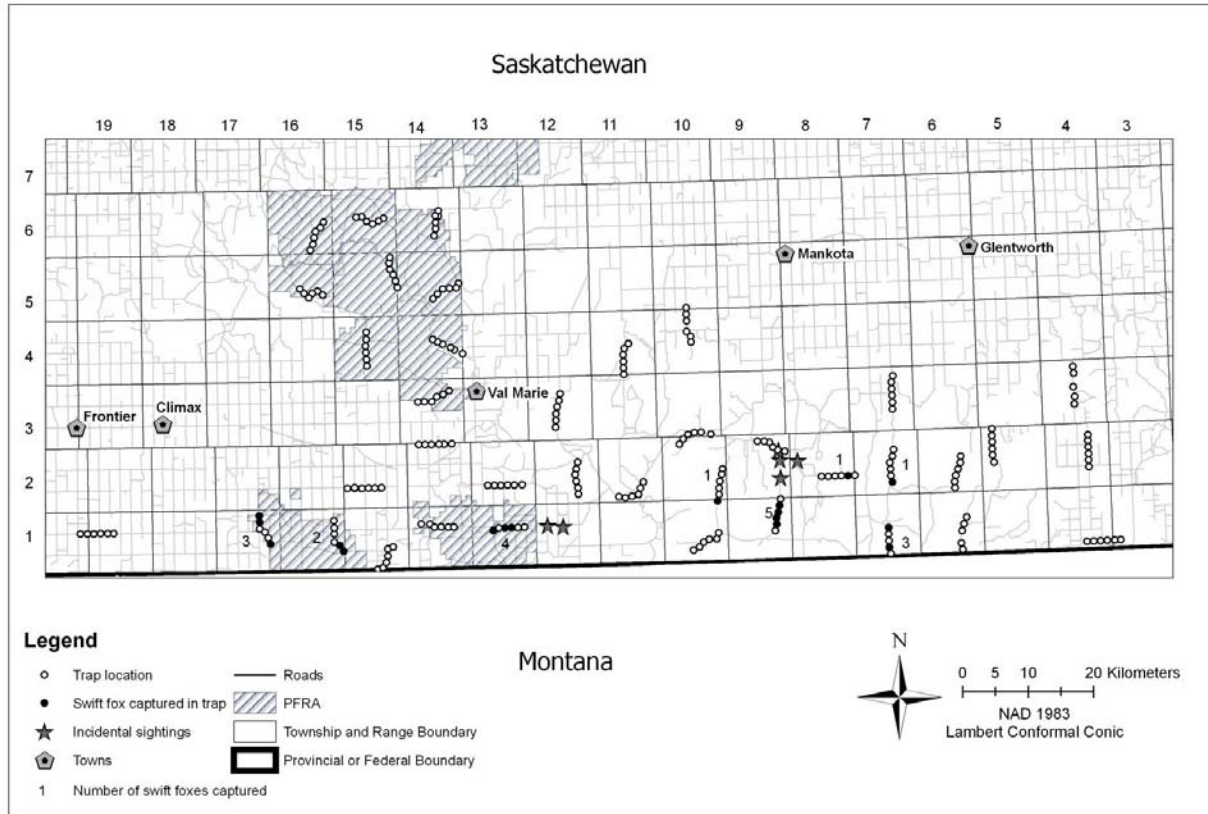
Saskatchewan

19 18 17 16 15 14 13 12 11 10 9 8 7 6 5 4 3

7
6
5
4
3
2
1

Mankota
Glentworth
Val Marie
Frontier
Climax

1 1 1 5 3 3 2 4

Legend
Trap location
Swift fox captured in trap
Incidental sightings
Towns
1 Number of swift foxes captured
Roads
PFRA
Township and Range Boundary
Provincial or Federal Boundary

Montana

N
0 5 10 20 Kilometers
NAD 1983
Lambert Conformal Conic